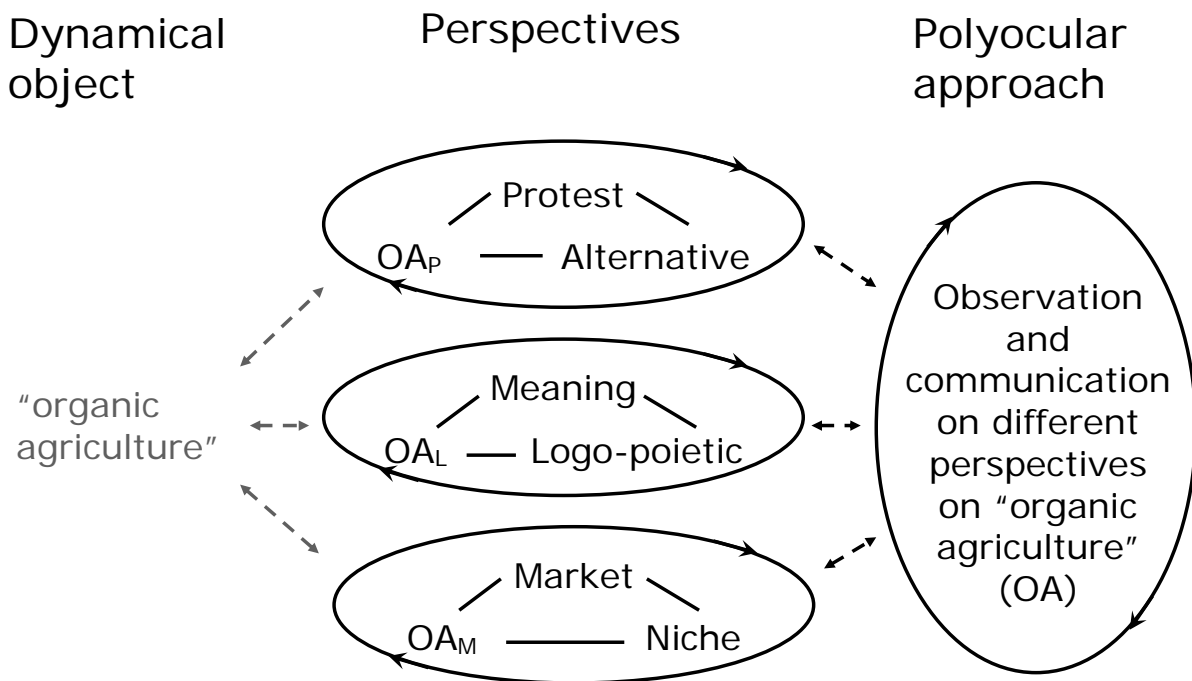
Dynamical object

Perspectives

Polyocular approach

Protest

$OA_P$ Alternative

Meaning

$OA_L$ Logo-poietic

Market

$OA_M$ Niche

"organic agriculture"

Observation and communication on different perspectives on "organic agriculture" (OA)